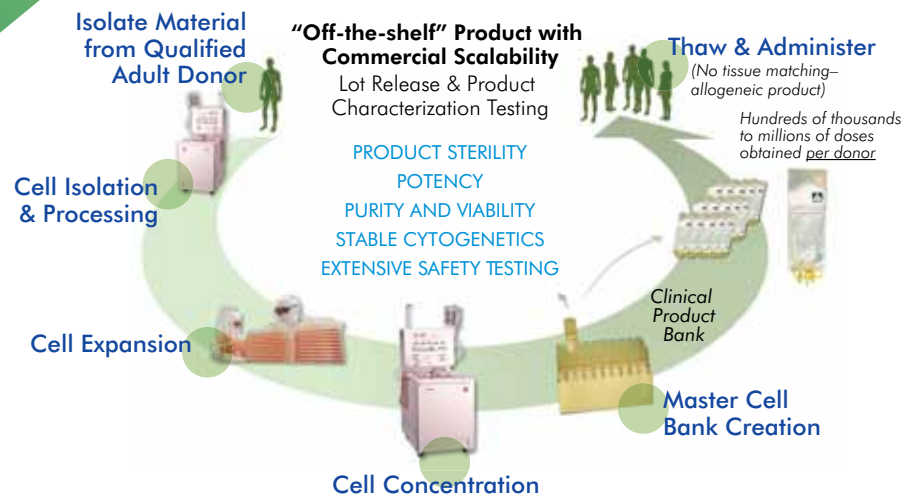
Isolate Material from Qualified Adult Donor

"Off-the-shelf" Product with Commercial Scalability

Lot Release & Product Characterization Testing

PRODUCT STERILITY
POTENCY
PURITY AND VIABILITY
STABLE CYTOGENETICS
EXTENSIVE SAFETY TESTING

Thaw & Administer
(No tissue matching– allogeneic product)

Hundreds of thousands to millions of doses obtained per donor

Cell Isolation & Processing

Clinical Product Bank

Cell Expansion

Master Cell Bank Creation

Cell Concentration